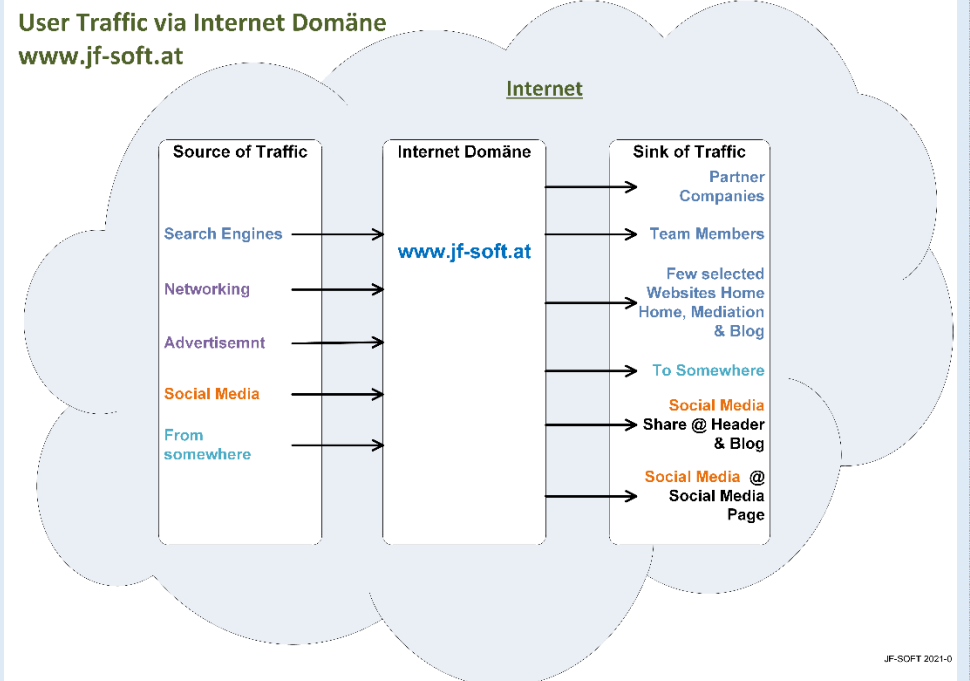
User Traffic via Internet Domäne
www.jf-soft.at

Internet

Source of Traffic

Search Engines

Networking

Advertisemnt

Social Media

From somewhere

Internet Domäne

www.jf-soft.at

Sink of Traffic

Partner Companies

Team Members

Few selected Websites Home Home, Mediation & Blog

To Somewhere

Social Media Share @ Header & Blog

Social Media @ Social Media Page

JF-SOFT 2021-0